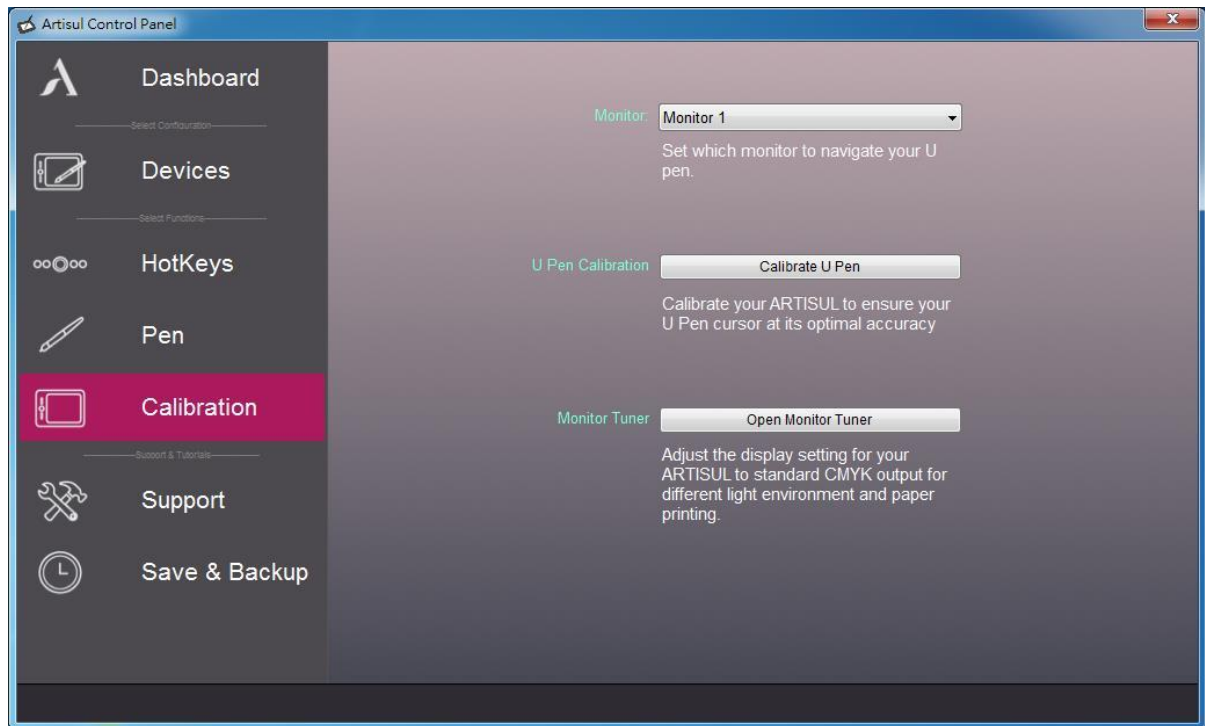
Artisul Control Panel

Dashboard

Select Configuration

Devices

Select Functions

HotKeys

Pen

Calibration

Support & Tutorials

Support

Save & Backup

Monitor: Monitor 1

Set which monitor to navigate your U pen.

U Pen Calibration Calibrate U Pen

Calibrate your ARTISUL to ensure your U Pen cursor at its optimal accuracy

Monitor Tuner Open Monitor Tuner

Adjust the display setting for your ARTISUL to standard CMYK output for different light environment and paper printing.